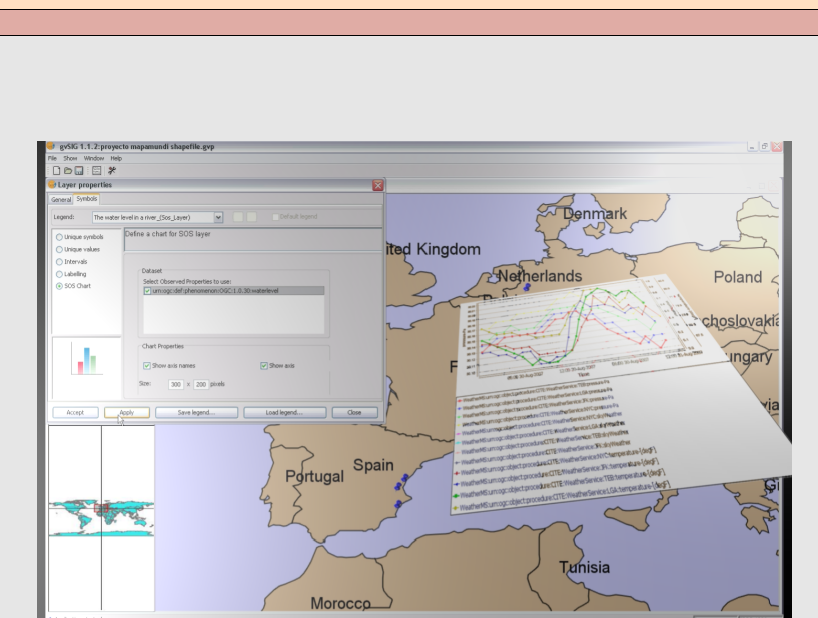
gvSIG 1.1.2:proyecto mapamundi shapefile.gvp

File Show Window Help

Layer properties

General Symbols

Legend: The water level in a river_(Sos_Layer)

Default legend

Unique symbols

Unique values

Intervals

Labelling

SOS Chart

Define a chart for SOS layer

Dataset

Select Observed Properties to use:

urn:ogc:def:phenomenon:OGC:1.0.30:waterlevel

Chart Properties

Show axis names

Show axis

Size: 300 x 200 pixels

Accept

Apply

Save legend...

Load legend...

Close

Denmark

ited Kingdom

Netherlands

Poland

choslovakia

ungary

Portugal

Spain

Tunisia

Morocco

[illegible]